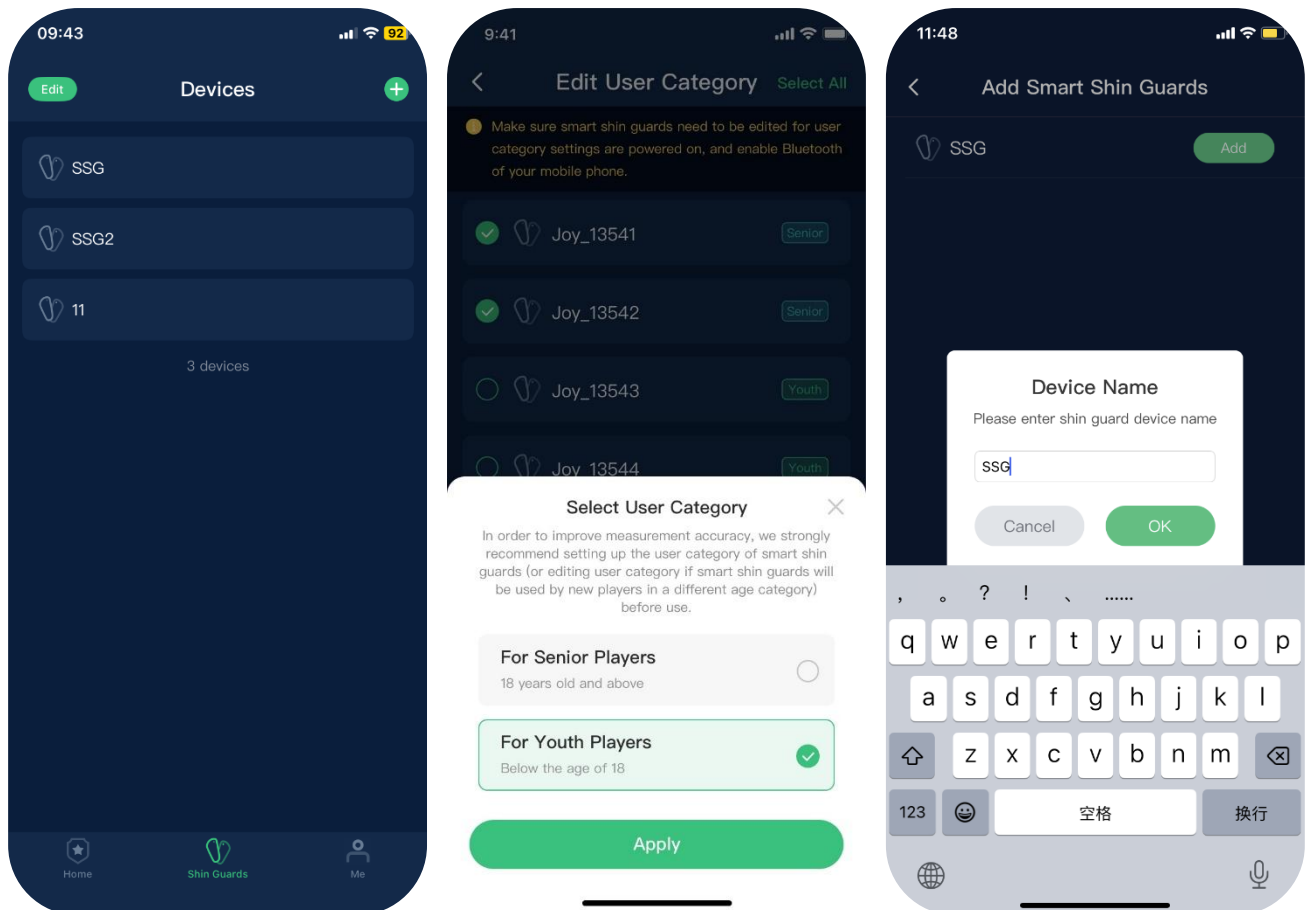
09:43 92

Edit Devices

SSG

SSG2

11

3 devices

Home Shin Guards Me

9:41

Edit User Category Select All

Make sure smart shin guards need to be edited for user category settings are powered on, and enable Bluetooth of your mobile phone.

Joy_13541 Senior

Joy_13542 Senior

Joy_13543 Youth

Joy_13544 Youth

Select User Category

In order to improve measurement accuracy, we strongly recommend setting up the user category of smart shin guards (or editing user category if smart shin guards will be used by new players in a different age category) before use.

For Senior Players
18 years old and above

For Youth Players
Below the age of 18

Apply

11:48

Add Smart Shin Guards

SSG Add

Device Name
Please enter shin guard device name

SSG

Cancel OK

, 。 ? ! 、 ......

q w e r t y u i o p
a s d f g h j k l
z x c v b n m
123 空格 换行